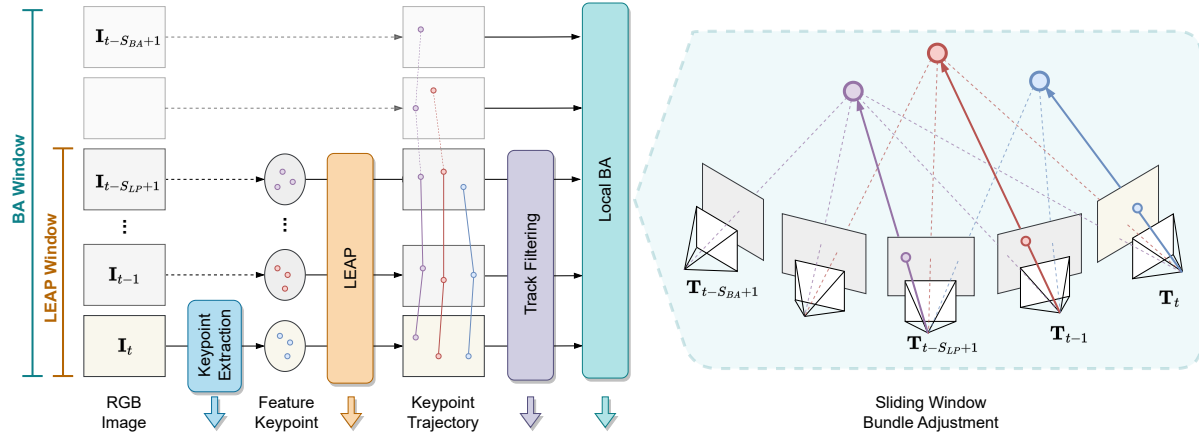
BA Window

LEAP Window

$\mathbf{I}_{t-S_{BA}+1}$

$\mathbf{I}_{t-S_{LP}+1}$

⋮

$\mathbf{I}_{t-1}$

$\mathbf{I}_t$

Keypoint Extraction

⋮

LEAP

Track Filtering

Local BA

RGB Image

Feature Keypoint

Keypoint Trajectory

$\mathbf{T}_{t-S_{BA}+1}$

$\mathbf{T}_{t-S_{LP}+1}$

$\mathbf{T}_{t-1}$

$\mathbf{T}_t$

Sliding Window Bundle Adjustment